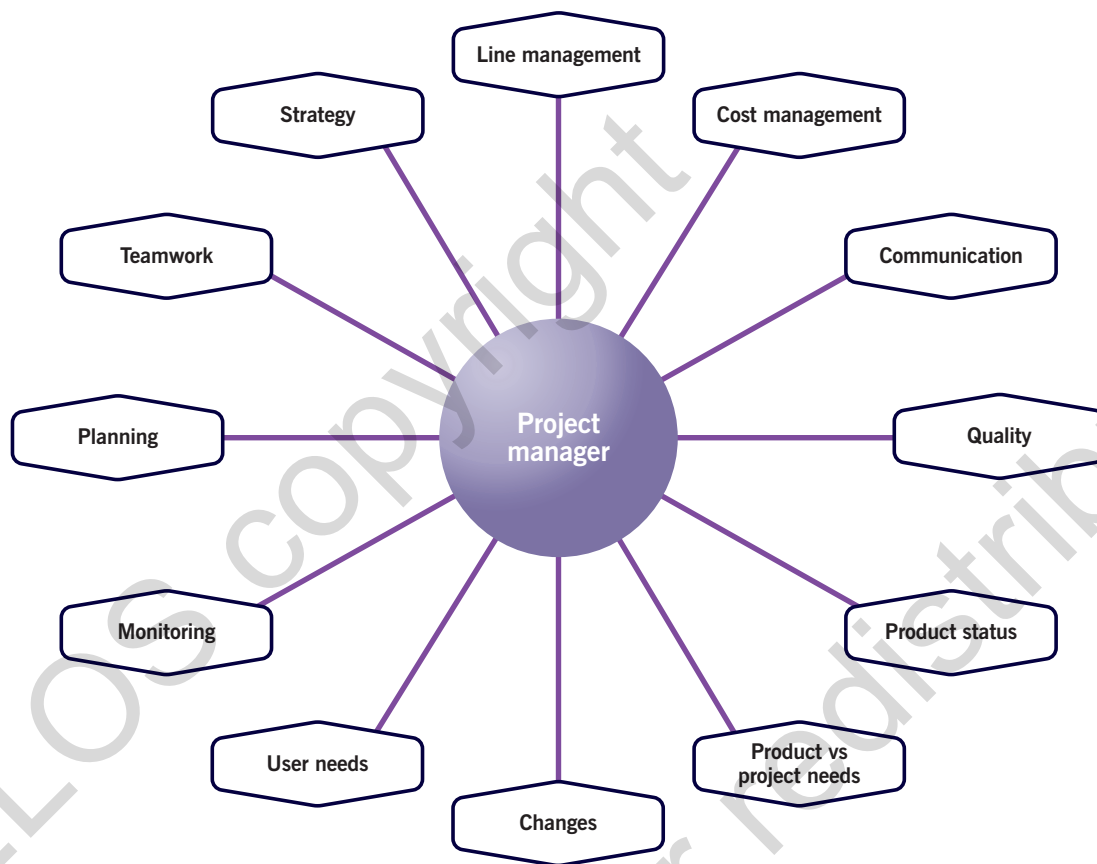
Line management

Strategy

Cost management

Teamwork

Communication

Project manager

Planning

Quality

Monitoring

Product status

User needs

Product vs project needs

Changes

OS copyright

redistrib